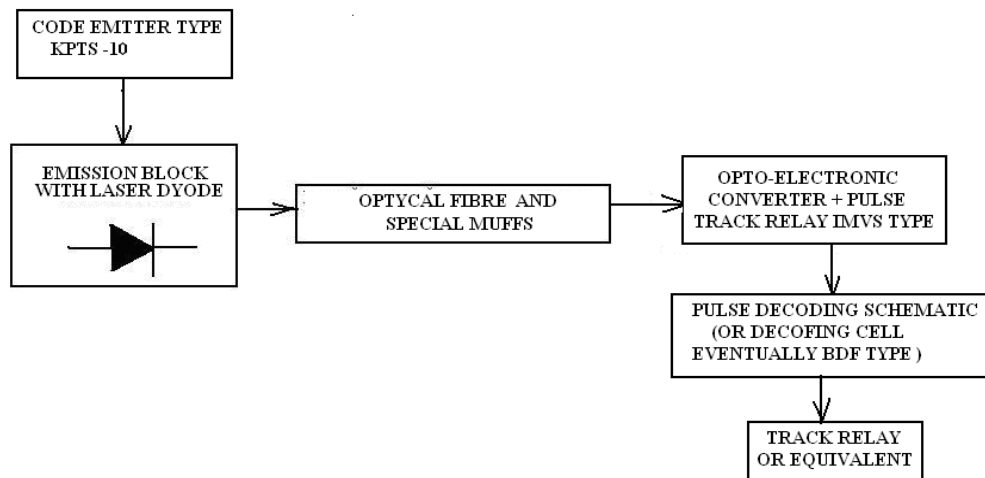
CODE EMTTER TYPE KPTS -10

EMISSION BLOCK WITH LASER DYODE

OPTYCAL FIBRE AND SPECIAL MUFFS

OPTO-ELECTRONIC CONVERTER + PULSE TRACK RELAY IMVS TYPE

PULSE DECODING SCHEMATIC (OR DECOFING CELL EVENTUALLY BDF TYPE )

TRACK RELAY OR EQUIVALENT